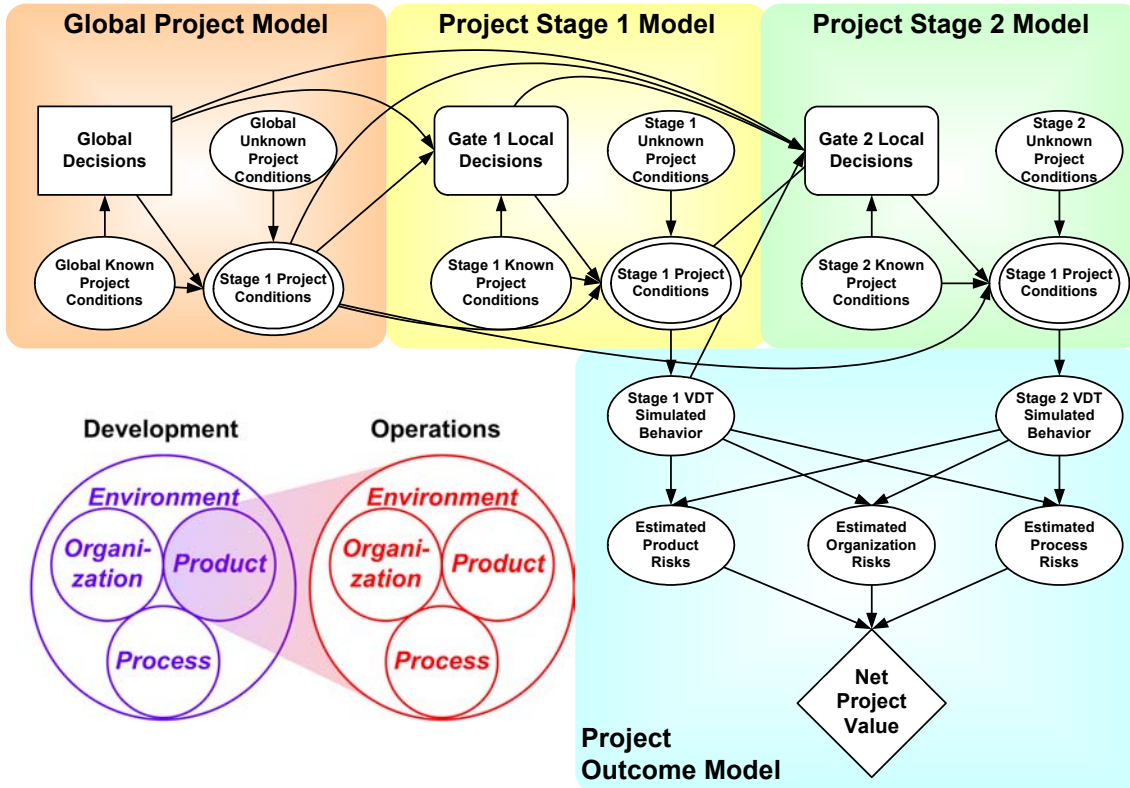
Global Project Model

Project Stage 1 Model

Project Stage 2 Model

Global Decisions

Global Unknown Project Conditions

Gate 1 Local Decisions

Stage 1 Unknown Project Conditions

Gate 2 Local Decisions

Stage 2 Unknown Project Conditions

Global Known Project Conditions

Stage 1 Project Conditions

Stage 1 Known Project Conditions

Stage 1 Project Conditions

Stage 2 Known Project Conditions

Stage 1 Project Conditions

Stage 1 VDT Simulated Behavior

Stage 2 VDT Simulated Behavior

Development

Operations

Environment

Organi-zation

Product

Process

Environment

Organi-zation

Product

Process

Estimated Product Risks

Estimated Organization Risks

Estimated Process Risks

Net Project Value

Project Outcome Model